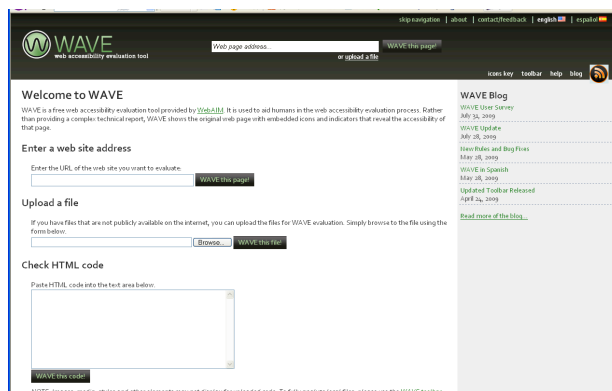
skip navigation | about | contact/feedback | english | español

WAVE
web accessibility evaluation tool

Web page address...
WAVE this page!
or upload a file

icons key toolbar help blog

Welcome to WAVE

WAVE is a free web accessibility evaluation tool provided by WebAIM. It is used to aid humans in the web accessibility evaluation process. Rather than providing a complex technical report, WAVE shows the original web page with embedded icons and indicators that reveal the accessibility of that page.

Enter a web site address

Enter the URL of the web site you want to evaluate.

WAVE this page!

Upload a file

If you have files that are not publicly available on the internet, you can upload the files for WAVE evaluation. Simply browse to the file using the form below.

Browse... WAVE this file!

Check HTML code

Paste HTML code into the text area below.

WAVE this code!

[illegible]

WAVE Blog

WAVE User Survey
July 31, 2009

WAVE Update
July 28, 2009

New Rules and Bug Fixes
May 28, 2009

WAVE in Spanish
May 28, 2009

Updated Toolbar Released
April 24, 2009

Read more of the blog...